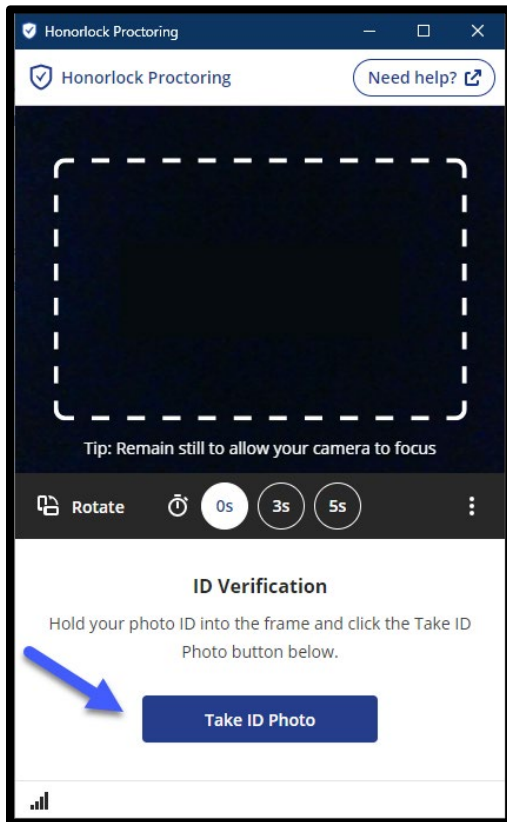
Honorlock Proctoring

Honorlock Proctoring

Need help?

Tip: Remain still to allow your camera to focus

Rotate

0s

3s

5s

ID Verification

Hold your photo ID into the frame and click the Take ID Photo button below.

Take ID Photo